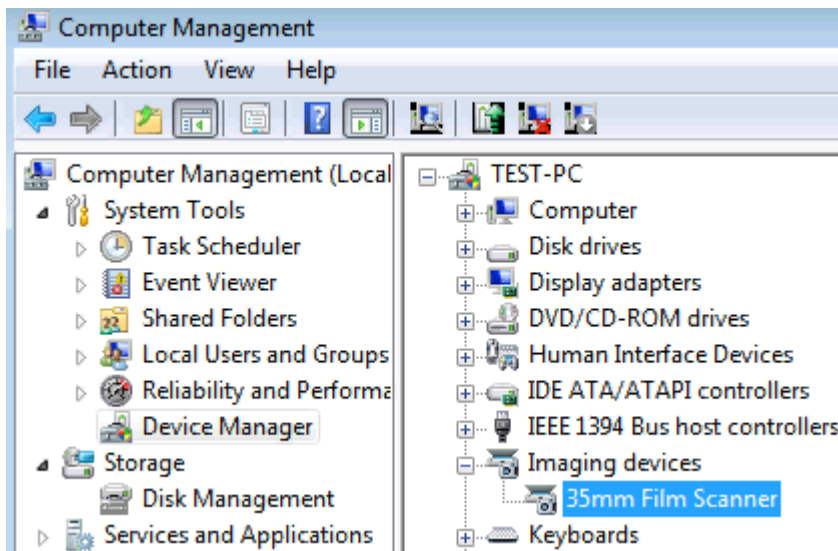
Computer Management

File Action View Help

Computer Management (Local
System Tools
Task Scheduler
Event Viewer
Shared Folders
Local Users and Groups
Reliability and Performa
Device Manager
Storage
Disk Management
Services and Applications

TEST-PC
Computer
Disk drives
Display adapters
DVD/CD-ROM drives
Human Interface Devices
IDE ATA/ATAPI controllers
IEEE 1394 Bus host controllers
Imaging devices
35mm Film Scanner
Keyboards